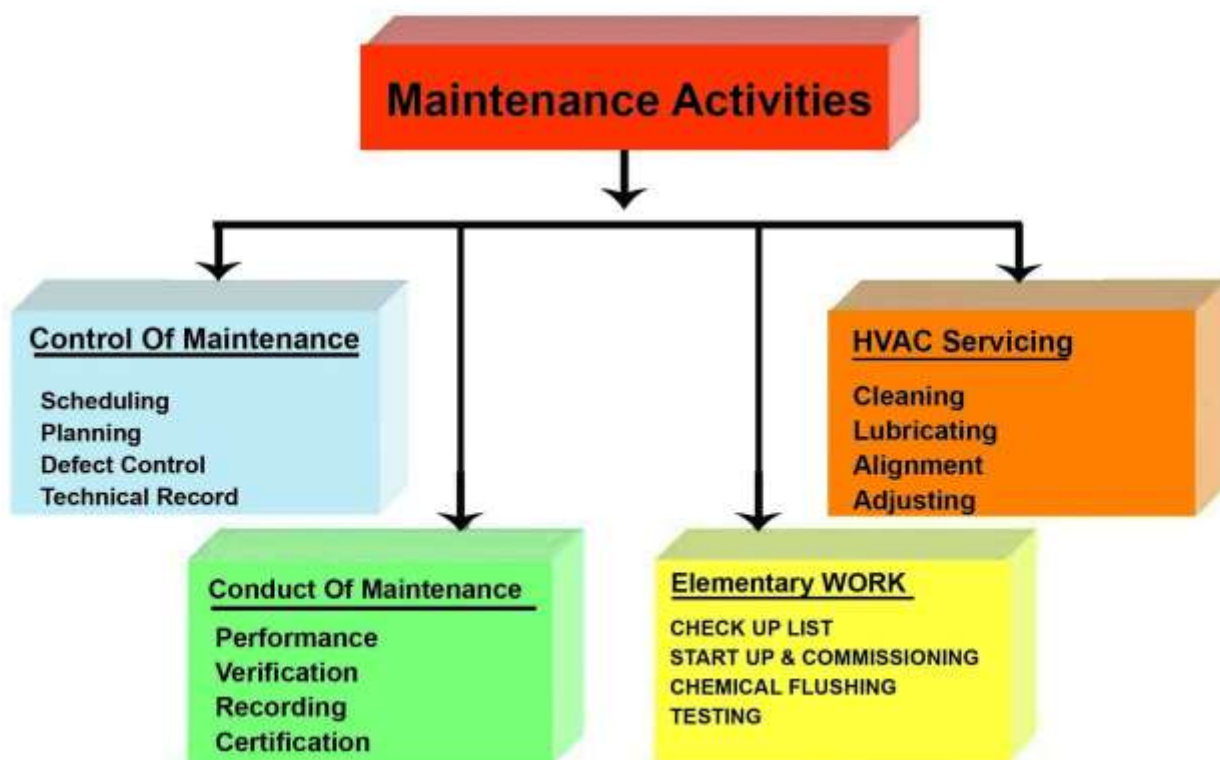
Maintenance Activities

Control Of Maintenance

Scheduling
Planning
Defect Control
Technical Record

Conduct Of Maintenance

Performance
Verification
Recording
Certification

Elementary WORK

CHECK UP LIST
START UP & COMMISSIONING
CHEMICAL FLUSHING
TESTING

HVAC Servicing

Cleaning
Lubricating
Alignment
Adjusting